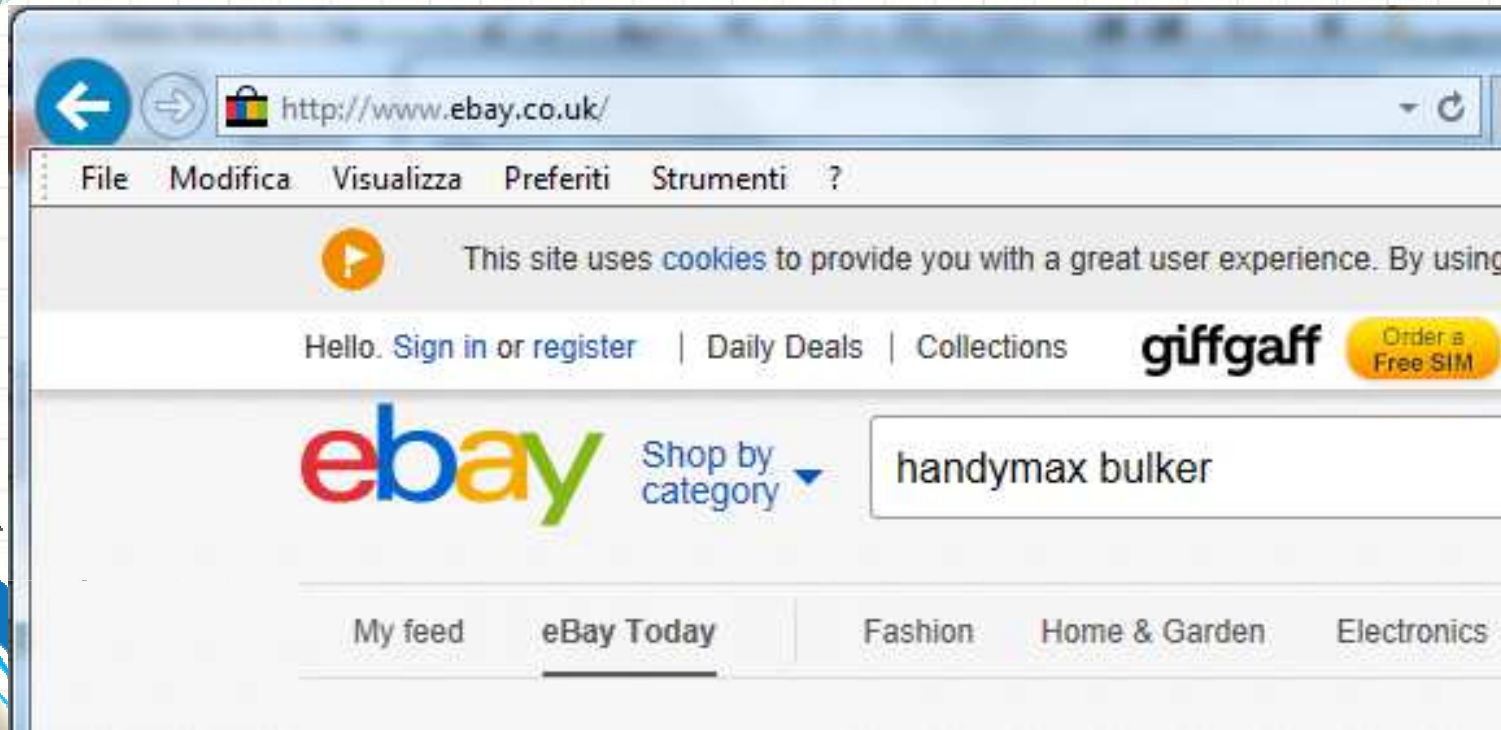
http://www.ebay.co.uk/

File Modifica Visualizza Preferiti Strumenti ?

This site uses cookies to provide you with a great user experience. By using

Hello. Sign in or register | Daily Deals | Collections

giffgaff Order a Free SIM

ebay Shop by category

handymax bulker

My feed eBay Today Fashion Home & Garden Electronics